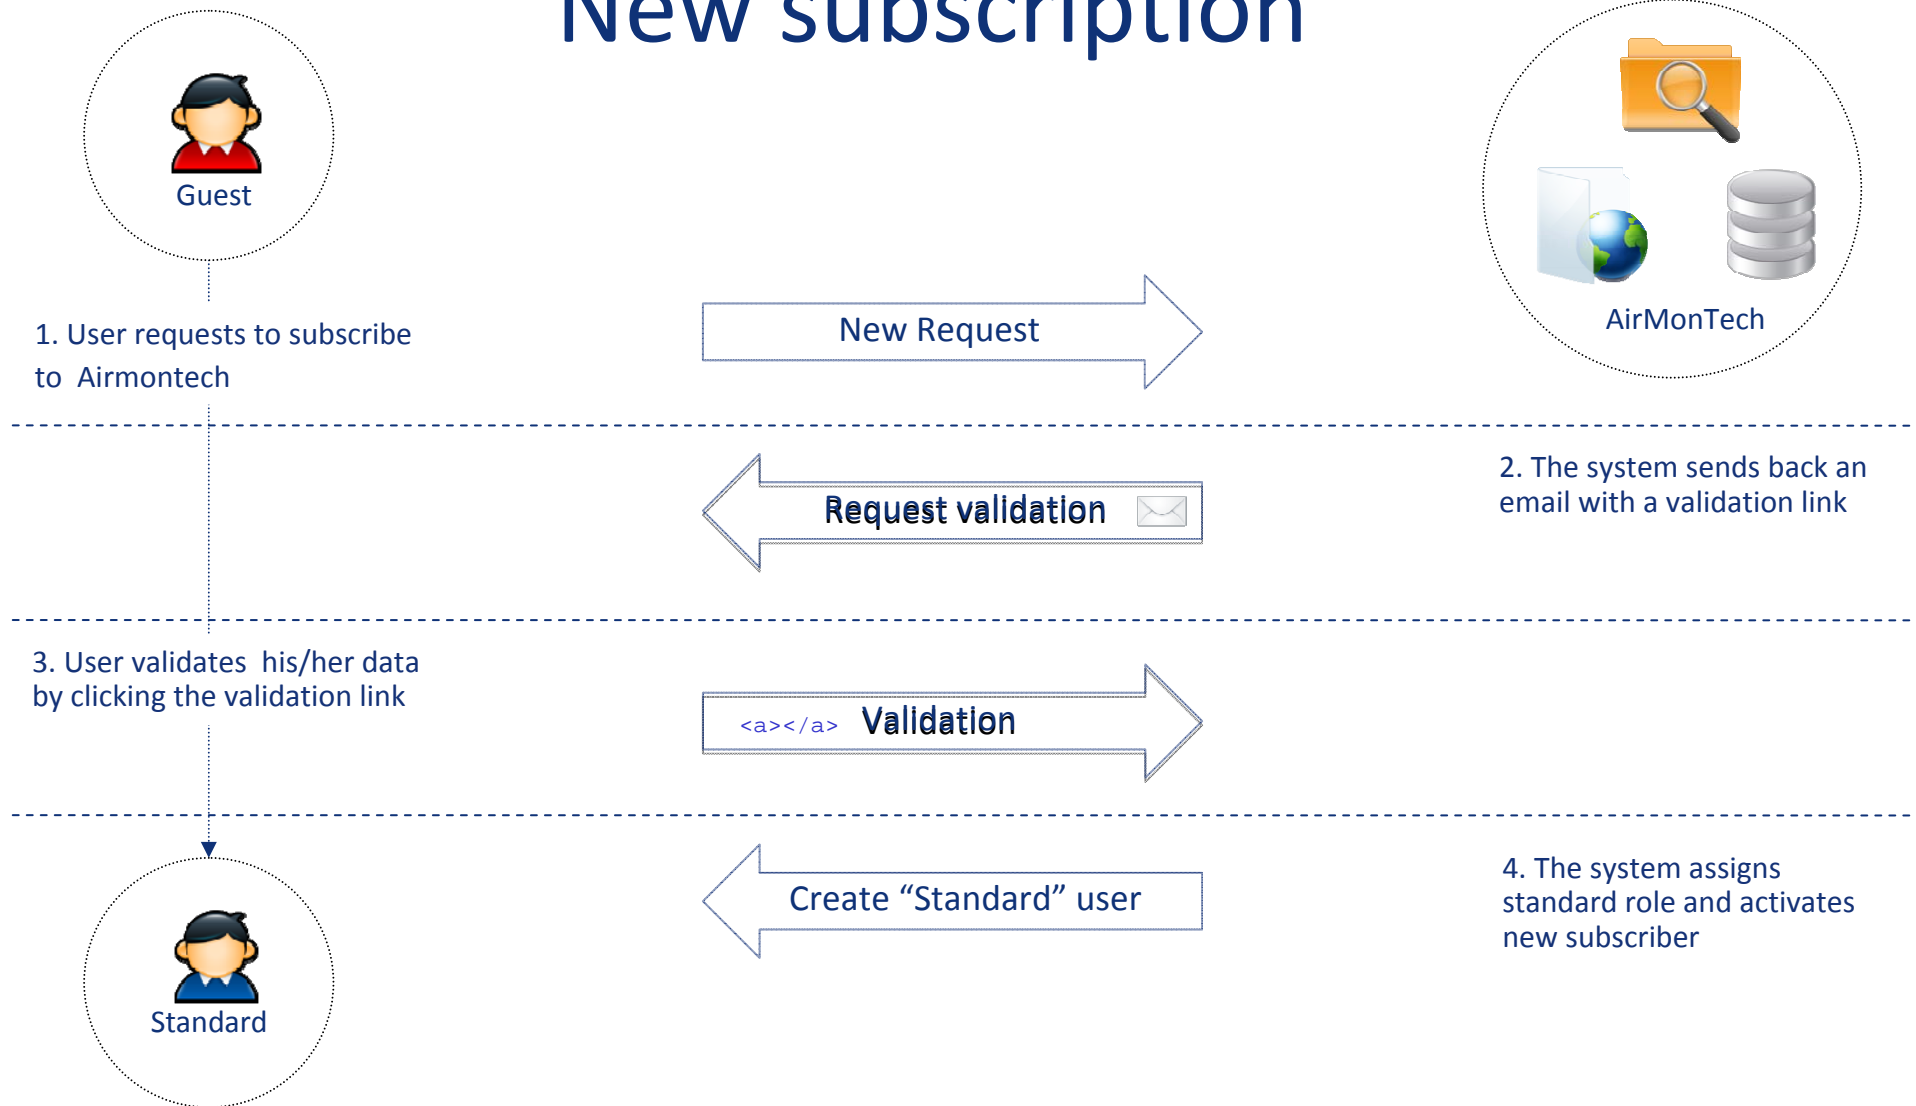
New subscription

Guest

AirMonTech

1. User requests to subscribe to Airmontech

New Request

Request validation

2. The system sends back an email with a validation link

3. User validates his/her data by clicking the validation link

<a></a> Validation

Create “Standard” user

4. The system assigns standard role and activates new subscriber

Standard